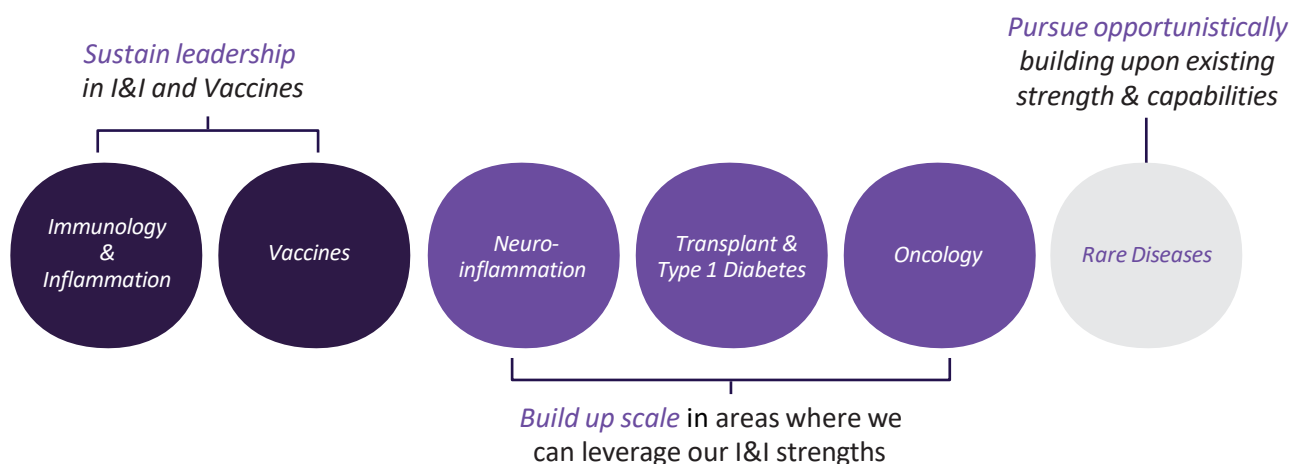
Sustain leadership
in I&I and Vaccines

Pursue opportunistically
building upon existing
strength & capabilities

Immunology
&
Inflammation

Vaccines

Neuro-
inflammation

Transplant &
Type 1 Diabetes

Oncology

Rare Diseases

Build up scale in areas where we
can leverage our I&I strengths